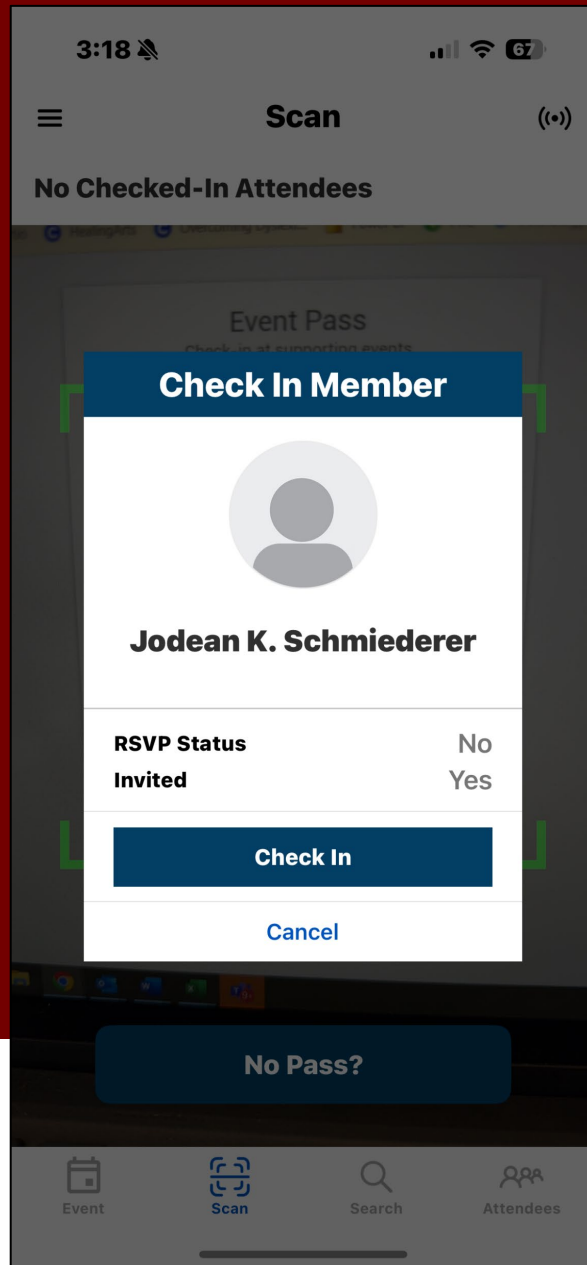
3:18

67

Scan

No Checked-In Attendees

HearingArts

Event Pass

Check-in at supporting events

Check In Member

Jodean K. Schmiederer

RSVP Status No
Invited Yes

Check In

Cancel

No Pass?

Event
Scan
Search
Attendees